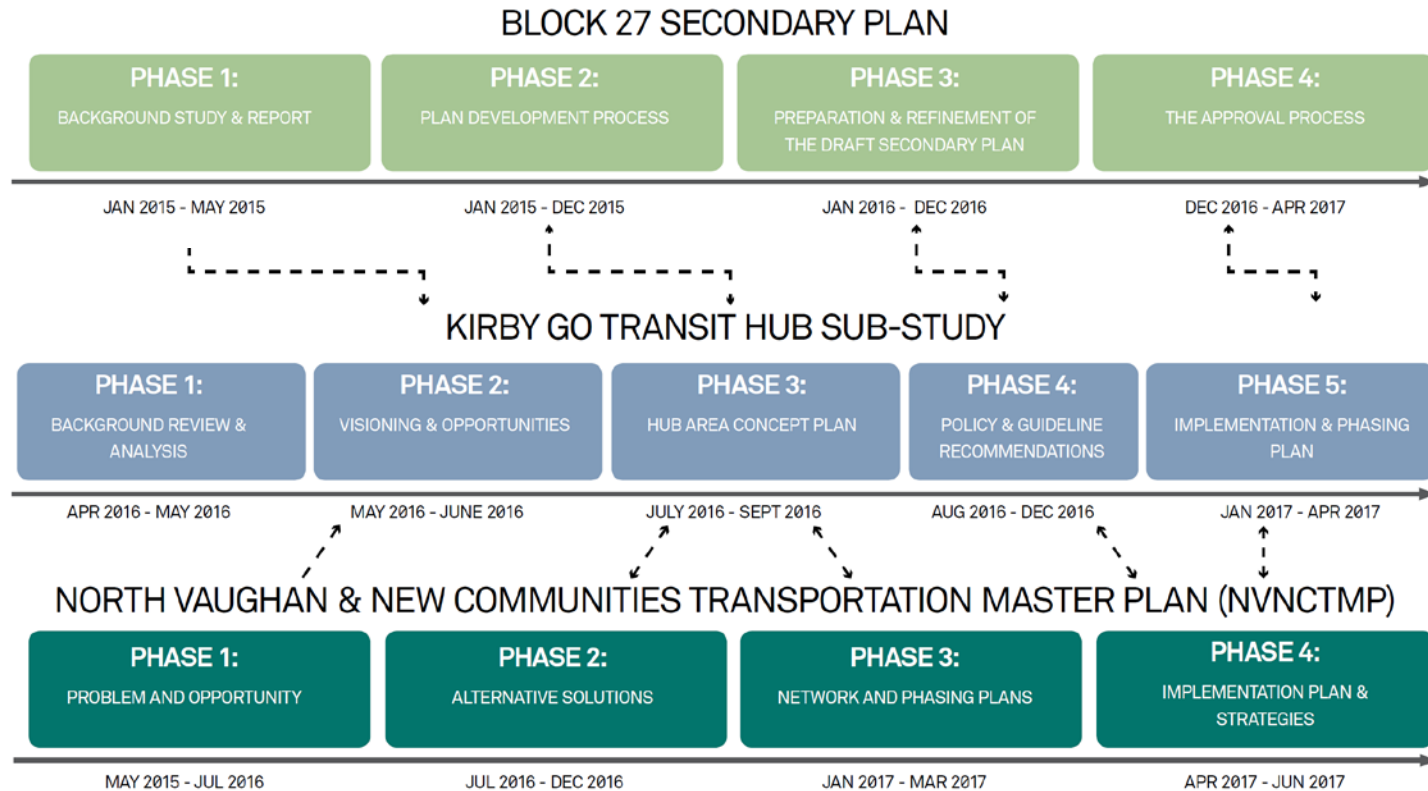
BLOCK 27 SECONDARY PLAN

PHASE 1:
BACKGROUND STUDY & REPORT

PHASE 2:
PLAN DEVELOPMENT PROCESS

PHASE 3:
PREPARATION & REFINEMENT OF THE DRAFT SECONDARY PLAN

PHASE 4:
THE APPROVAL PROCESS

JAN 2015 - MAY 2015

JAN 2015 - DEC 2015

JAN 2016 - DEC 2016

DEC 2016 - APR 2017

KIRBY GO TRANSIT HUB SUB-STUDY

PHASE 1:
BACKGROUND REVIEW & ANALYSIS

PHASE 2:
VISIONING & OPPORTUNITIES

PHASE 3:
HUB AREA CONCEPT PLAN

PHASE 4:
POLICY & GUIDELINE RECOMMENDATIONS

PHASE 5:
IMPLEMENTATION & PHASING PLAN

APR 2016 - MAY 2016

MAY 2016 - JUNE 2016

JULY 2016 - SEPT 2016

AUG 2016 - DEC 2016

JAN 2017 - APR 2017

NORTH VAUGHAN & NEW COMMUNITIES TRANSPORTATION MASTER PLAN (NVNCTMP)

PHASE 1:
PROBLEM AND OPPORTUNITY

PHASE 2:
ALTERNATIVE SOLUTIONS

PHASE 3:
NETWORK AND PHASING PLANS

PHASE 4:
IMPLEMENTATION PLAN & STRATEGIES

MAY 2015 - JUL 2016

JUL 2016 - DEC 2016

JAN 2017 - MAR 2017

APR 2017 - JUN 2017